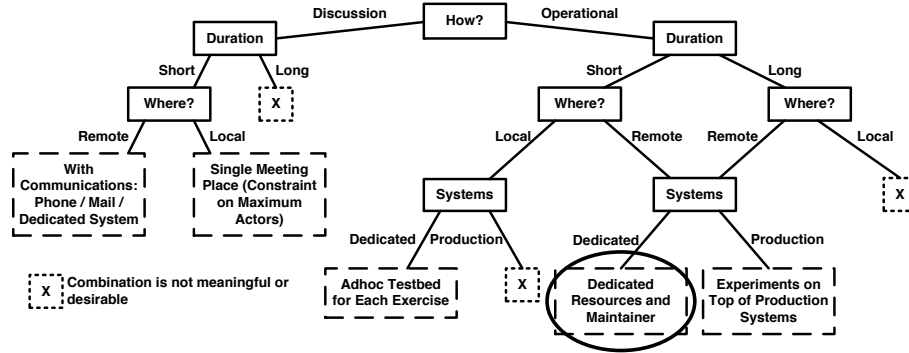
How?

Discussion

Operational

Duration

Short

Long

Where?

X

Remote

Local

With Communications: Phone / Mail / Dedicated System

Single Meeting Place (Constraint on Maximum Actors)

Duration

Short

Long

Where?

Where?

Local

Remote

Remote

Local

Systems

Systems

X

Dedicated

Production

Dedicated

Production

Adhoc Testbed for Each Exercise

X

Dedicated Resources and Maintainer

Experiments on Top of Production Systems

X Combination is not meaningful or desirable